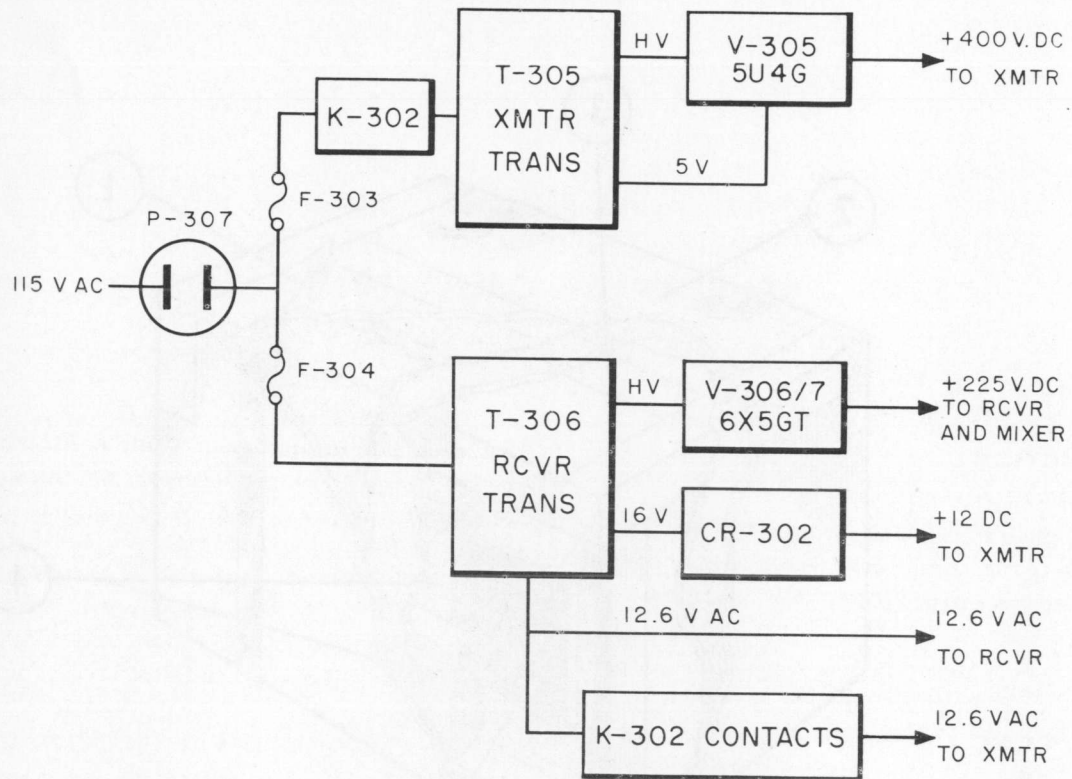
T-305
XMTR
TRANS

HV

V-305
5U4G

+400 V. DC
TO XMTR

K-302

5 V

F-303

P-307

115 V AC

F-304

T-306
RCVR
TRANS

HV

V-306/7
6X5GT

+225 V. DC
TO RCVR
AND MIXER

16 V

CR-302

+12 DC
TO XMTR

12.6 V AC

12.6 V AC
TO RCVR

K-302 CONTACTS

12.6 V AC
TO XMTR